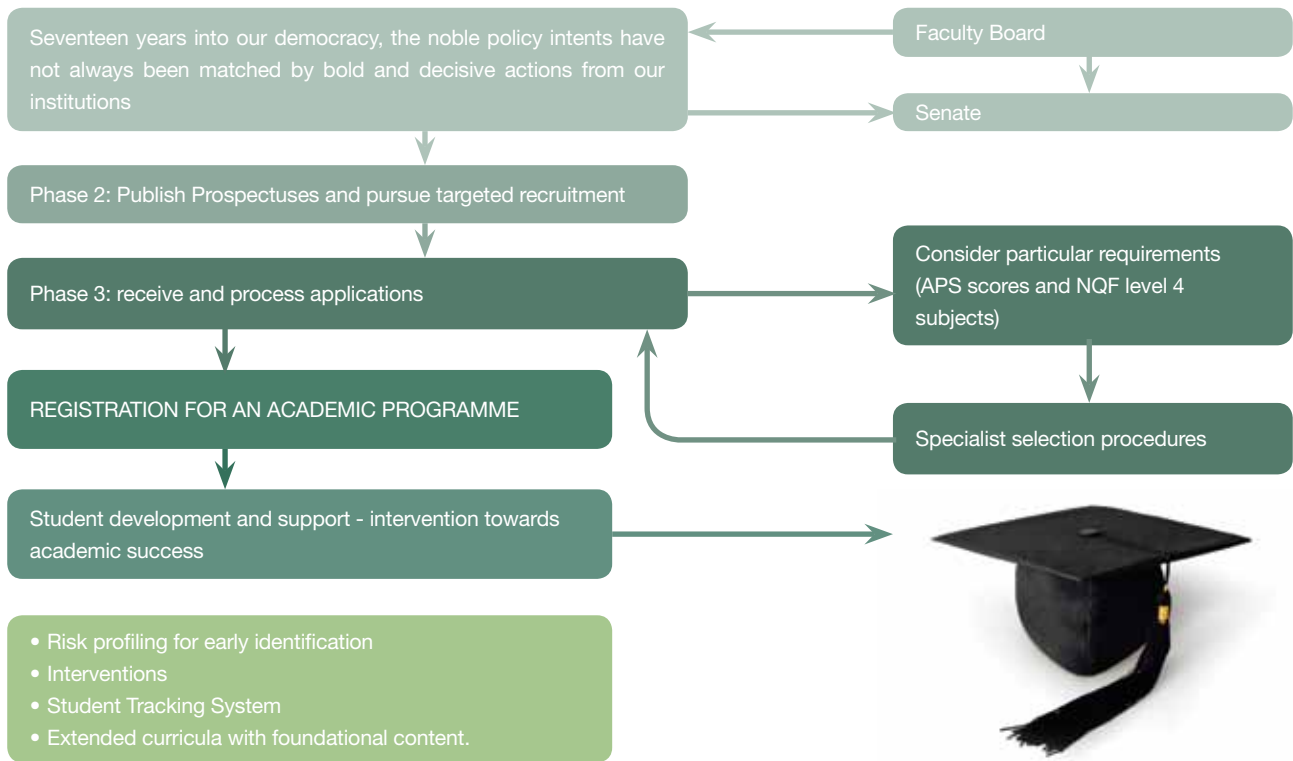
Seventeen years into our democracy, the noble policy intents have not always been matched by bold and decisive actions from our institutions

Faculty Board

Senate

Phase 2: Publish Prospectuses and pursue targeted recruitment

Phase 3: receive and process applications

Consider particular requirements (APS scores and NQF level 4 subjects)

REGISTRATION FOR AN ACADEMIC PROGRAMME

Specialist selection procedures

Student development and support - intervention towards academic success

• Risk profiling for early identification
• Interventions
• Student Tracking System
• Extended curricula with foundational content.